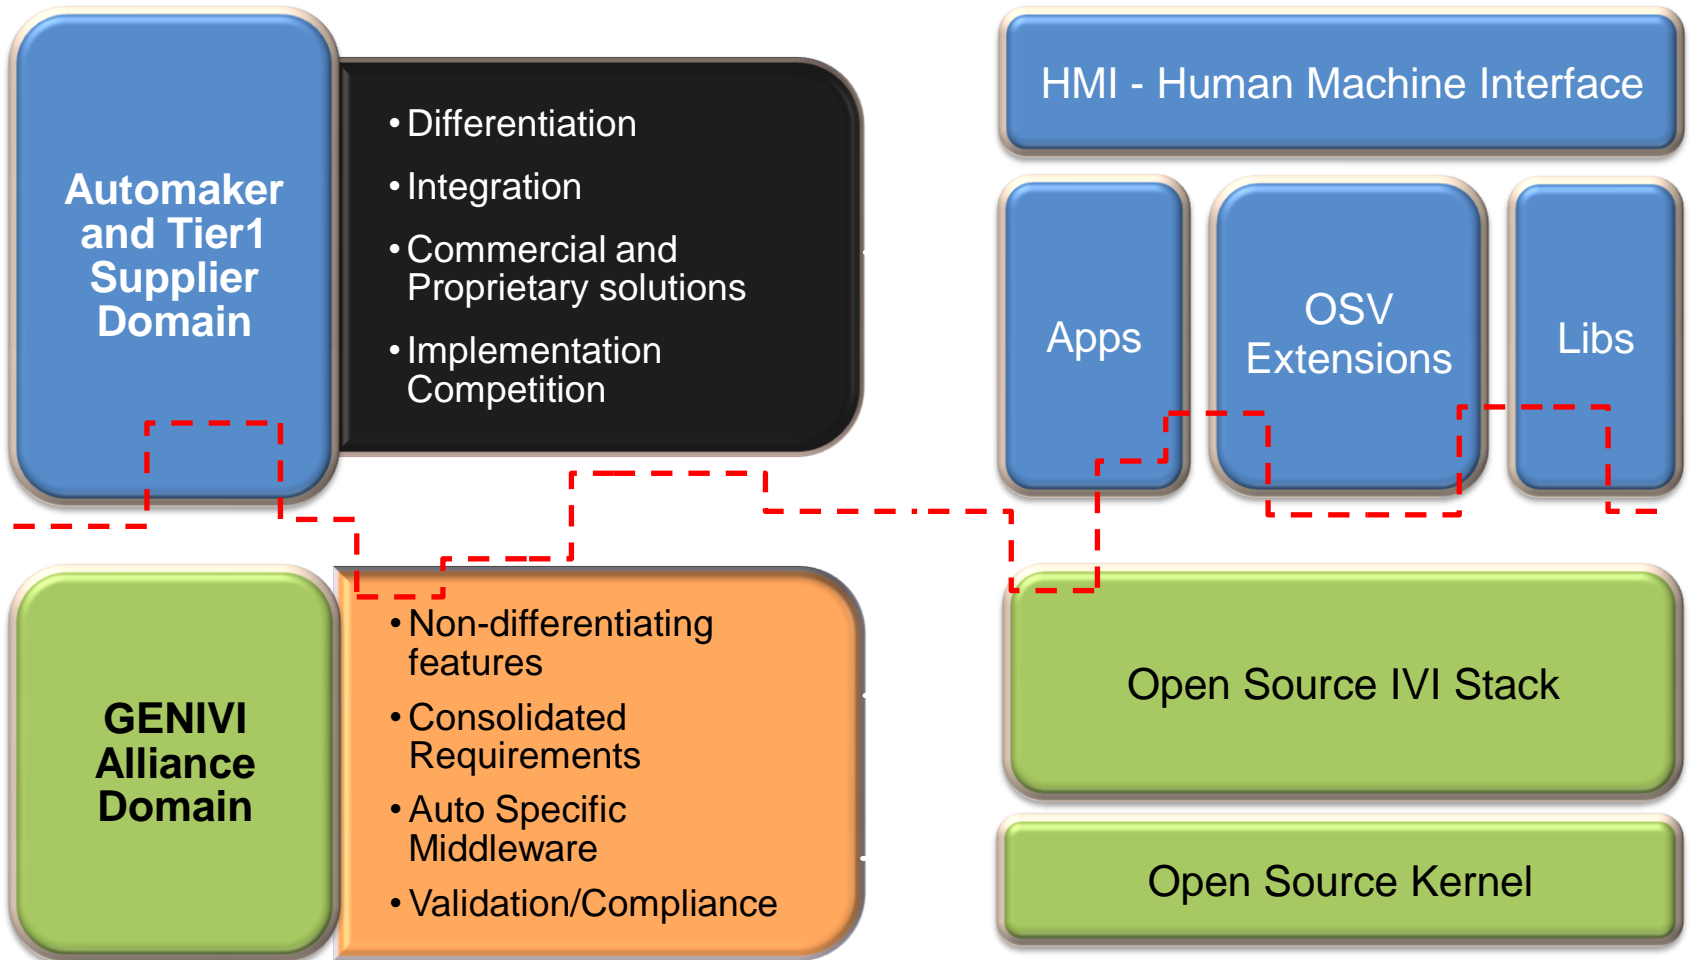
Automaker and Tier1 Supplier Domain

• Differentiation
• Integration
• Commercial and Proprietary solutions
• Implementation Competition

HMI - Human Machine Interface

Apps

OSV Extensions

Libs

GENIVI Alliance Domain

• Non-differentiating features
• Consolidated Requirements
• Auto Specific Middleware
• Validation/Compliance

Open Source IVI Stack

Open Source Kernel